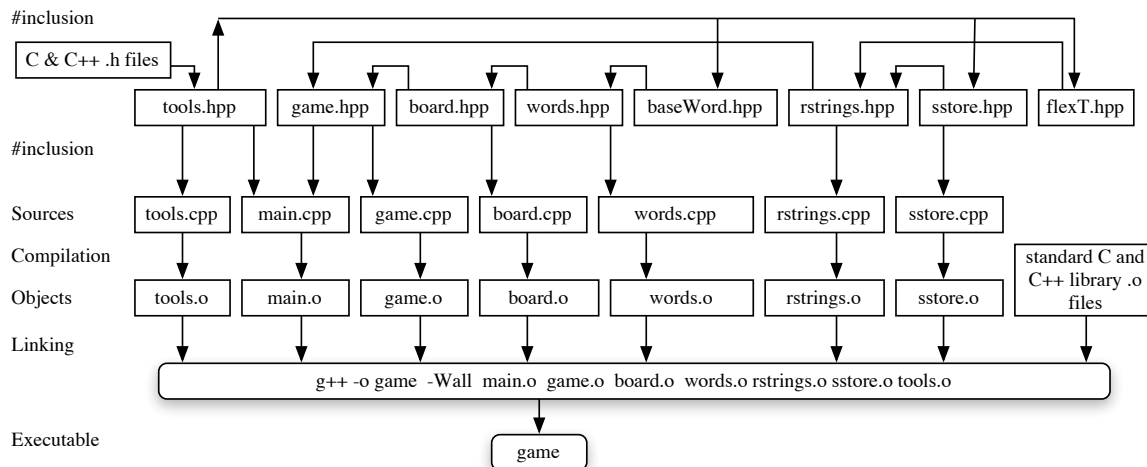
#inclusion

C & C++ .h files

tools.hpp
game.hpp
board.hpp
words.hpp
baseWord.hpp
rstrings.hpp
sstore.hpp
flexT.hpp

#inclusion

Sources
tools.cpp
main.cpp
game.cpp
board.cpp
words.cpp
rstrings.cpp
sstore.cpp

Compilation

standard C and C++ library .o files

Objects
tools.o
main.o
game.o
board.o
words.o
rstrings.o
sstore.o

Linking

g++ -o game -Wall main.o game.o board.o words.o rstrings.o sstore.o tools.o

Executable

game